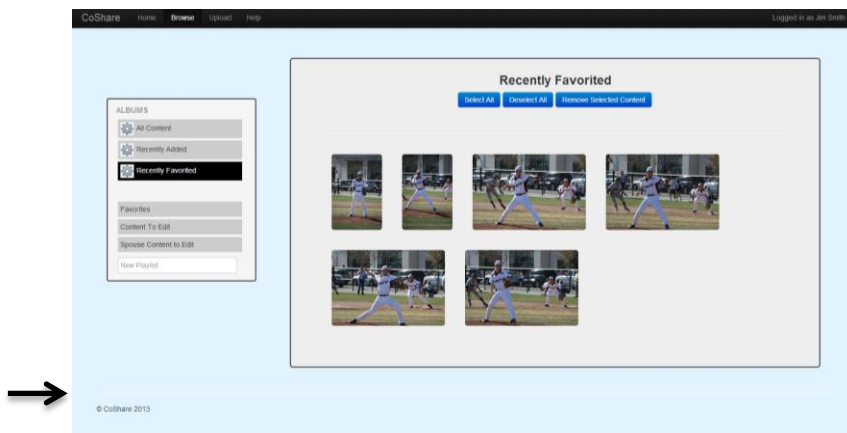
CoShare Home Browse Upload Help

Logged in as Jim Smith

ALBUMS

All Content

Recently Added

Recently Favorited

Favorites

Content To Edit

Spouse Content to Edit

New Playlist

Recently Favorited

Select All Deselect All Remove Selected Content

© CoShare 2013